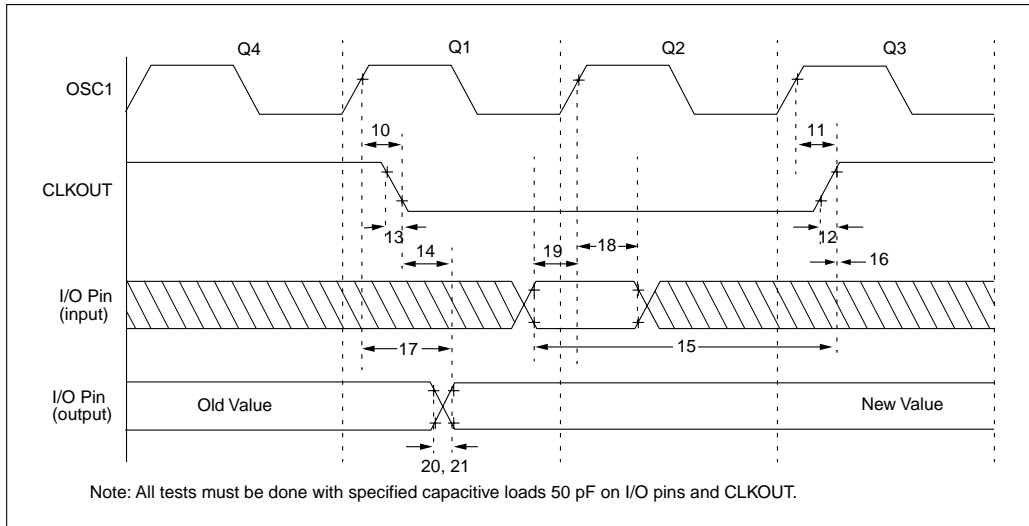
Q4
Q1
Q2
Q3
OSC1
10
11
CLKOUT
13
12
14
19
18
16
I/O Pin
(input)
17
15
I/O Pin
(output)
Old Value
New Value
20, 21
Note: All tests must be done with specified capacitive loads 50 pF on I/O pins and CLKOUT.